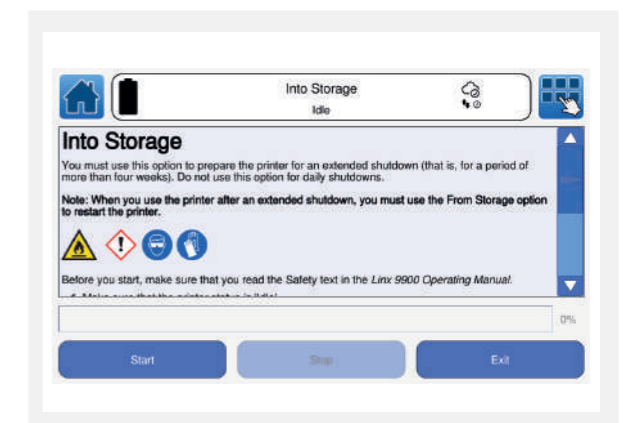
Into Storage
Idle

Into Storage

You must use this option to prepare the printer for an extended shutdown (that is, for a period of more than four weeks). Do not use this option for daily shutdowns.

Note: When you use the printer after an extended shutdown, you must use the From Storage option to restart the printer.

Before you start, make sure that you read the Safety text in the *Linx 9900 Operating Manual*.

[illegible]

0%

Start

Stop

Exit